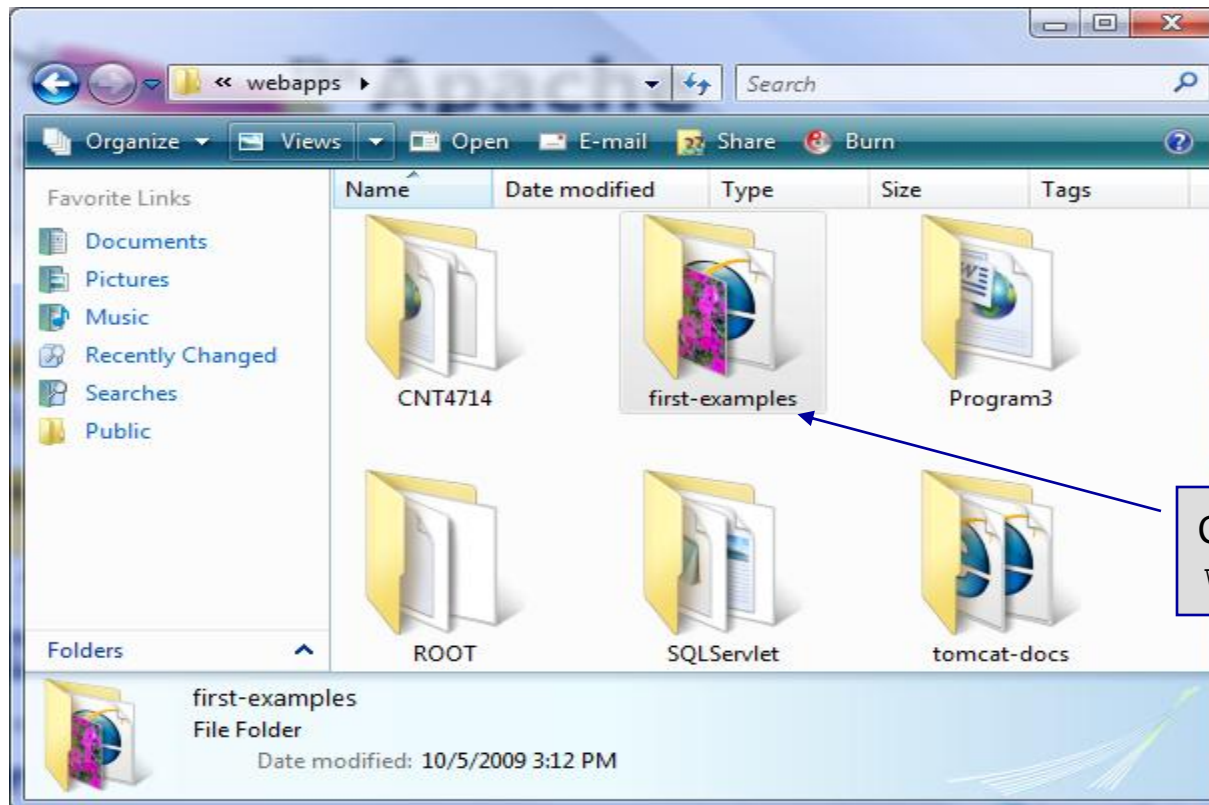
« webapps ▸

Search

Organize ▾ Views ▾ Open E-mail Share Burn

Favorite Links

Documents

Pictures

Music

Recently Changed

Searches

Public

Folders

Name

Date modified

Type

Size

Tags

CNT4714

first-examples

Program3

ROOT

SQLServlet

tomcat-docs

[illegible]

first-examples
File Folder
Date modified: 10/5/2009 3:12 PM